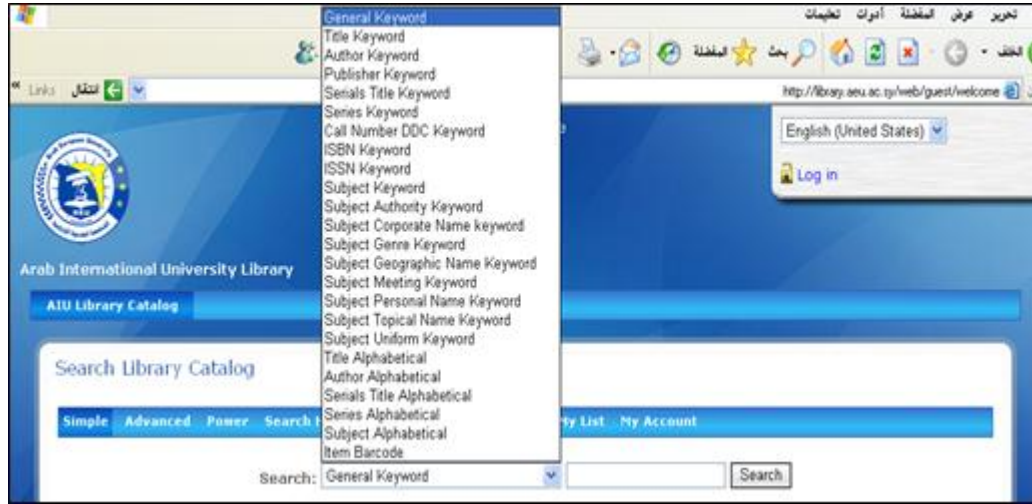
تحرير عرض المفضلة أدوات تعليمات

الخلف بحث المفضلة

Links انتقال

http://library.aeu.ac.sy/web/guest/welcome

General Keyword
Title Keyword
Author Keyword
Publisher Keyword
Serials Title Keyword
Series Keyword
Call Number DDC Keyword
ISBN Keyword
ISSN Keyword
Subject Keyword
Subject Authority Keyword
Subject Corporate Name keyword
Subject Genre Keyword
Subject Geographic Name Keyword
Subject Meeting Keyword
Subject Personal Name Keyword
Subject Topical Name Keyword
Subject Uniform Keyword
Title Alphabetical
Author Alphabetical
Serials Title Alphabetical
Series Alphabetical
Subject Alphabetical
Item Barcode

English (United States)

Log in

Arab International University Library

AIU Library Catalog

Search Library Catalog

Simple Advanced Power Search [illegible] My List My Account

Search: General Keyword Search